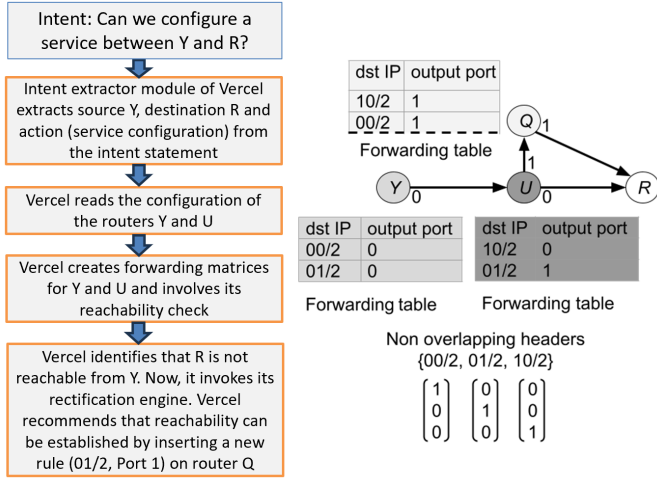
Intent: Can we configure a service between Y and R?

Intent extractor module of Vercel extracts source Y, destination R and action (service configuration) from the intent statement

Vercel reads the configuration of the routers Y and U

Vercel creates forwarding matrices for Y and U and involves its reachability check

Vercel identifies that R is not reachable from Y. Now, it invokes its rectification engine. Vercel recommends that reachability can be established by inserting a new rule (01/2, Port 1) on router Q

| dst IP | output port |
|---|---|
| 10/2 | 1 |
| 00/2 | 1 |

Forwarding table

Q 1

1

Y 0

U 0

R

| dst IP | output port |
|---|---|
| 00/2 | 0 |
| 01/2 | 0 |

Forwarding table

| dst IP | output port |
|---|---|
| 10/2 | 0 |
| 01/2 | 1 |

Forwarding table

Non overlapping headers
{00/2, 01/2, 10/2}

$\begin{bmatrix}1\\0\\0\end{bmatrix}$ $\begin{bmatrix}0\\1\\0\end{bmatrix}$ $\begin{bmatrix}0\\0\\1\end{bmatrix}$